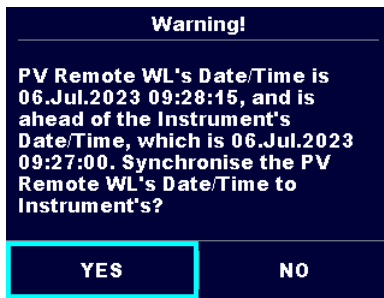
Warning!

PV Remote WL's Date/Time is 06.Jul.2023 09:28:15, and is ahead of the Instrument's Date/Time, which is 06.Jul.2023 09:27:00. Synchronise the PV Remote WL's Date/Time to Instrument's?

YES

NO